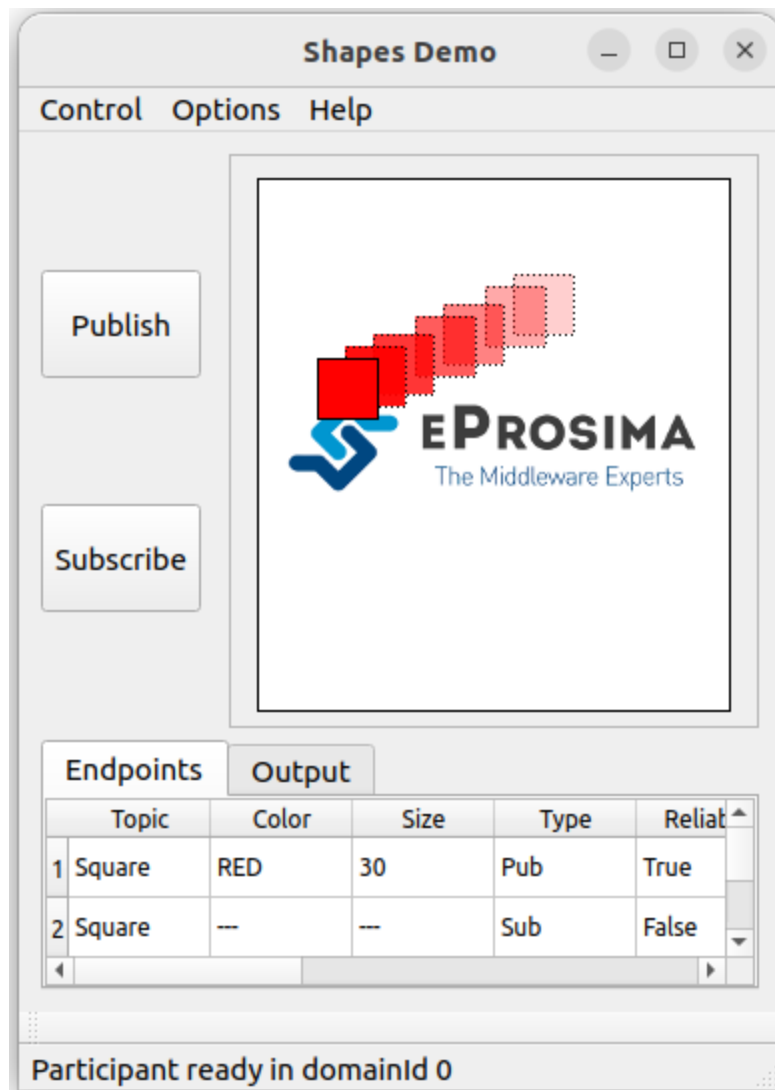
Shapes Demo

Control Options Help

Publish

Subscribe

EPROSIMA
The Middleware Experts

Endpoints Output

| | Topic | Color | Size | Type | Reliat |
|---|---|---|---|---|---|
| 1 | Square | RED | 30 | Pub | True |
| 2 | Square | --- | --- | Sub | False |

Participant ready in domainId 0